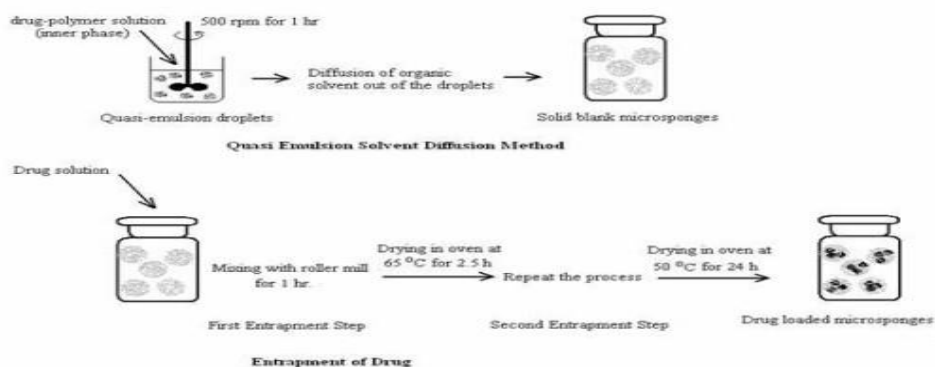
drug-polymer solution (inner phase)

500 rpm for 1 hr

Quasi-emulsion droplets

Diffusion of organic solvent out of the droplets

Solid blank microsponges

Quasi Emulsion Solvent Diffusion Method

Drug solution

Mixing with roller mill for 1 hr.

Drying in oven at 65 $^{0}$C for 2.5 h

Repeat the process

Drying in oven at 50 $^{0}$C for 24 h

First Entrapment Step

Second Entrapment Step

Drug loaded microsponges

Entrapment of Drug